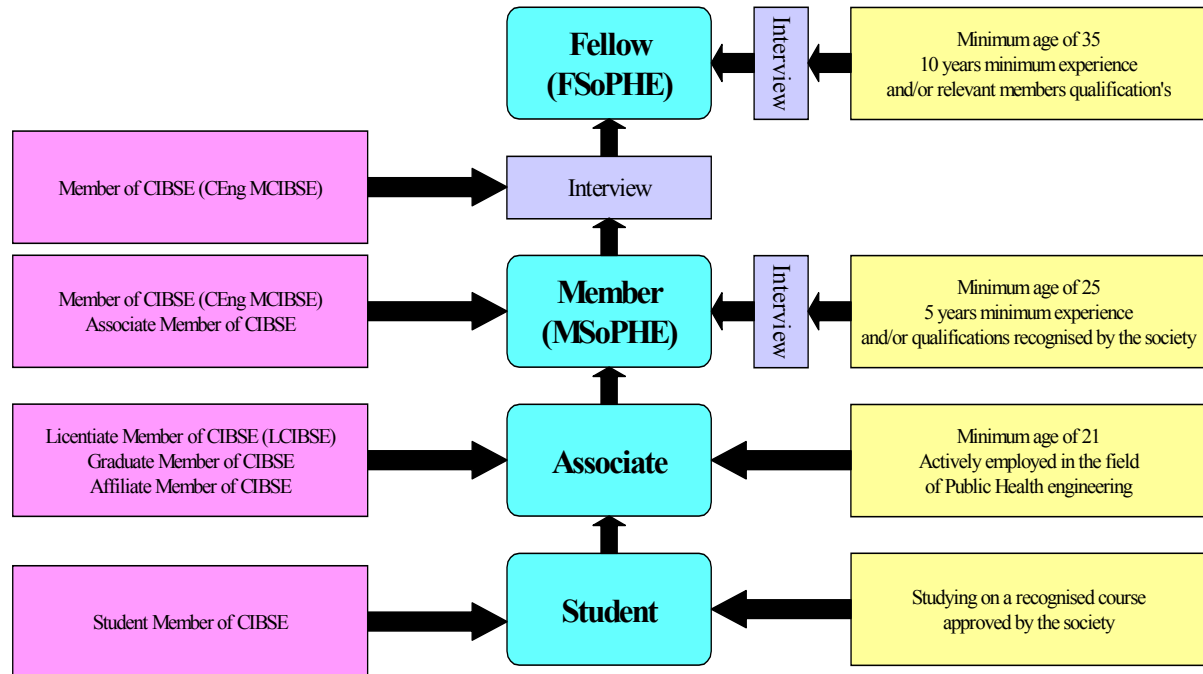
Fellow (FSoPHE)

Interview

Minimum age of 35
10 years minimum experience
and/or relevant members qualification's

Member of CIBSE (CEng MCIBSE)

Interview

Member of CIBSE (CEng MCIBSE)
Associate Member of CIBSE

Member (MSoPHE)

Interview

Minimum age of 25
5 years minimum experience
and/or qualifications recognised by the society

Licentiate Member of CIBSE (LCIBSE)
Graduate Member of CIBSE
Affiliate Member of CIBSE

Associate

Minimum age of 21
Actively employed in the field
of Public Health engineering

Student Member of CIBSE

Student

Studying on a recognised course
approved by the society